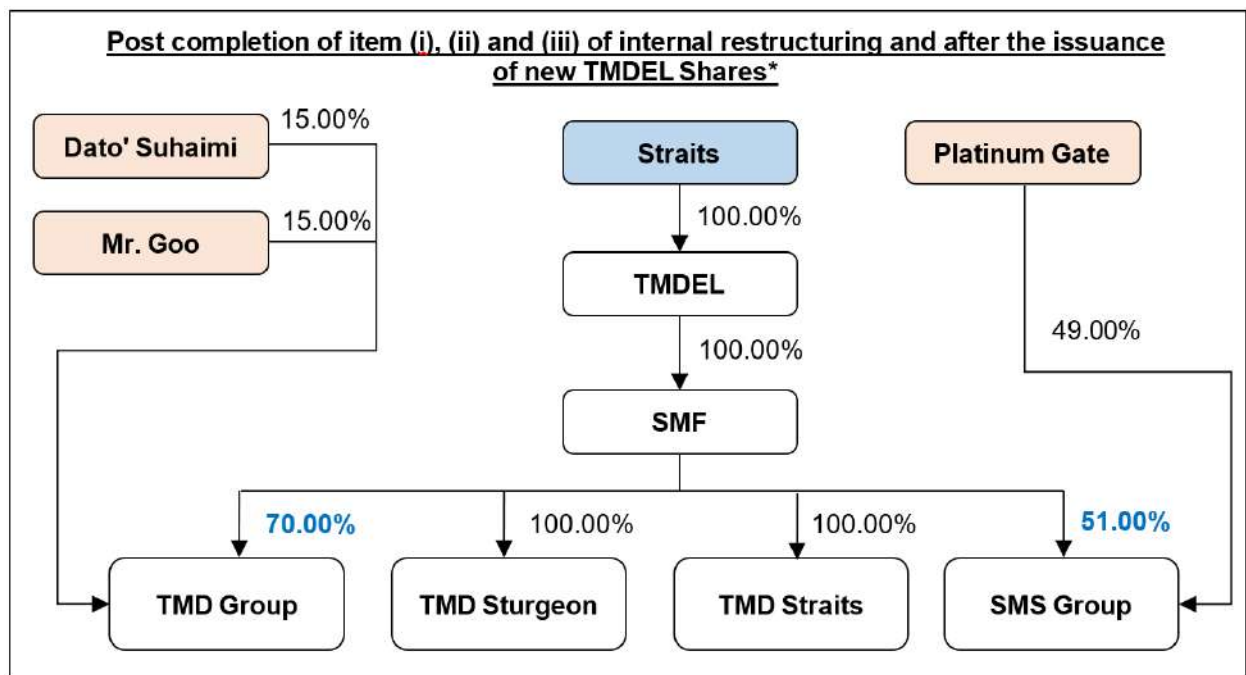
Post completion of item (i), (ii) and (iii) of internal restructuring and after the issuance of new TMDEL Shares*

Dato' Suhaimi

15.00%

Mr. Goo

15.00%

Straits

100.00%

TMDEL

100.00%

SMF

Platinum Gate

49.00%

70.00%

100.00%

100.00%

51.00%

TMD Group

TMD Sturgeon

TMD Straits

SMS Group